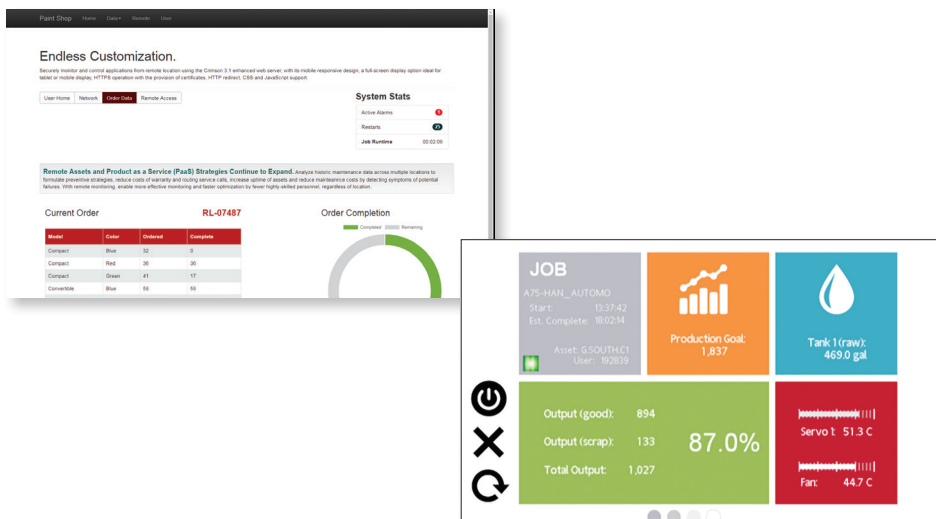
Paint Shop Home Data▾ Reorder User

Endless Customization.

Securely monitor and control applications from remote location using the Crimson 3.1 enhanced web server, with its mobile responsive design, a full-screen display option ideal for tablet or mobile display, HTTPS operation with the provision of certificates, HTTP redirect, CSS and JavaScript support.

User Home | Network | Order Data | Remote Access

System Stats

Active Alarms 1
Restarts
Job Runtime 00:02:09

Remote Assets and Product as a Service (PaaS) Strategies Continue to Expand. Analyze historic maintenance data across multiple locations to formulate preventive strategies, reduce costs of warranty and routing service calls, increase uptime of assets and reduce maintenance costs by detecting symptoms of potential failures. With remote monitoring, enable more effective monitoring and faster optimization by fewer highly-skilled personnel, regardless of location.

Current Order RL-07487

| Model | Color | Ordered | Complete |
|---|---|---|---|
| Compact | Blue | 32 | 0 |
| Compact | Red | 36 | 36 |
| Compact | Green | 41 | 17 |
| Convertible | Blue | 59 | 59 |

Order Completion

Completed Remaining

JOB
A75-HAN_AUTOMO
Start: 13:37:42
Est. Complete: 18:02:14
Asset: G.SOUTH.C1
User: 192839

Production Goal: 1,837

Tank 1 (raw): 469.0 gal

Output (good): 894
Output (scrap): 133
Total Output: 1,027
87.0%

Servo 1: 51.3 C
Fan: 44.7 C